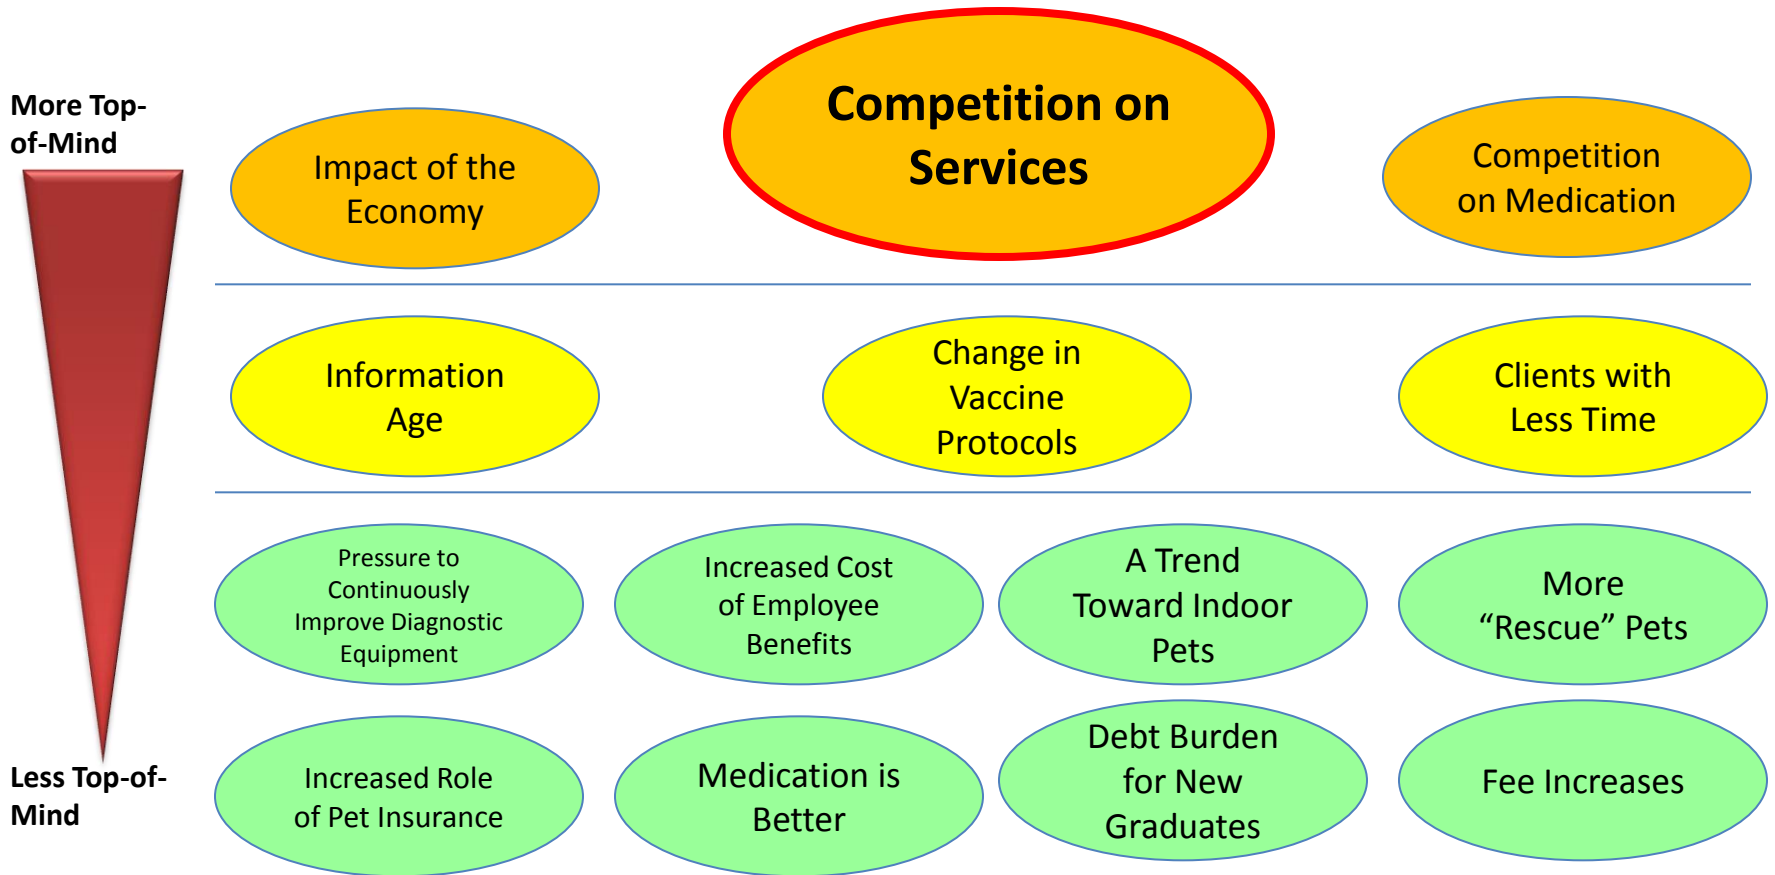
More Top-of-Mind

Impact of the Economy

Competition on Services

Competition on Medication

Information Age

Change in Vaccine Protocols

Clients with Less Time

Pressure to Continuously Improve Diagnostic Equipment

Increased Cost of Employee Benefits

A Trend Toward Indoor Pets

More "Rescue" Pets

Less Top-of-Mind

Increased Role of Pet Insurance

Medication is Better

Debt Burden for New Graduates

Fee Increases